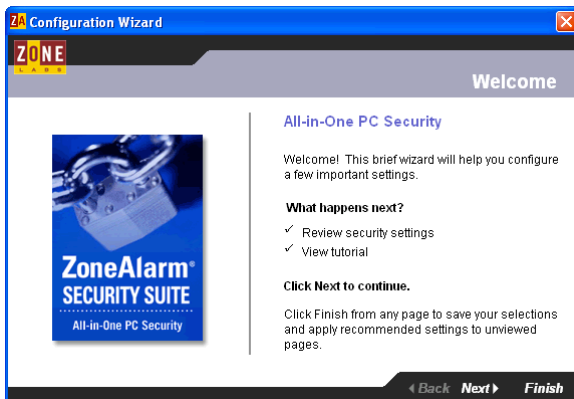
ZA Configuration Wizard

ZONE LABS

Welcome

ZoneAlarm® SECURITY SUITE

All-in-One PC Security

All-in-One PC Security

Welcome! This brief wizard will help you configure a few important settings.

What happens next?

✓ Review security settings
✓ View tutorial

Click Next to continue.

Click Finish from any page to save your selections and apply recommended settings to unviewed pages.

◂ Back Next ▸ Finish